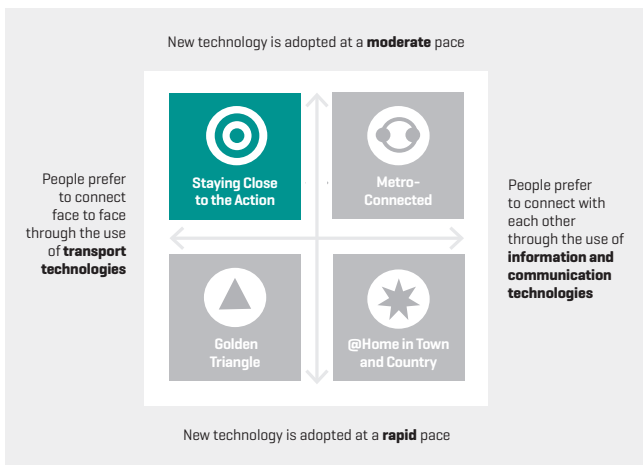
New technology is adopted at a **moderate** pace

People prefer to connect face to face through the use of **transport technologies**

Staying Close to the Action

Metro-Connected

Golden Triangle

@Home in Town and Country

People prefer to connect with each other through the use of **information and communication technologies**

New technology is adopted at a **rapid** pace